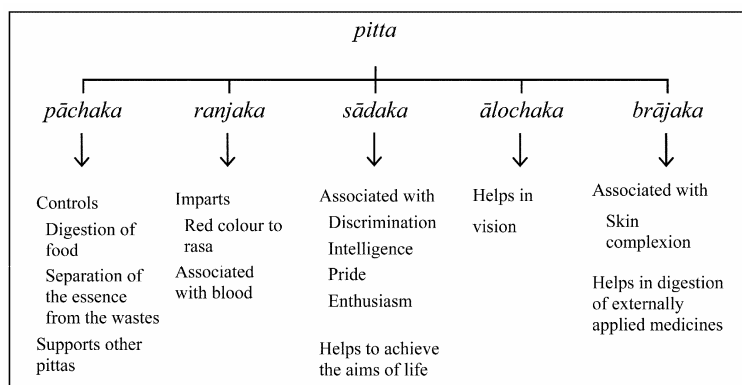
pitta

pāchaka

Controls
Digestion of food
Separation of the essence from the wastes
Supports other pittas

ranjaka

Imparts
Red colour to rasa
Associated with blood

sādaka

Associated with
Discrimination
Intelligence
Pride
Enthusiasm

Helps to achieve the aims of life

ālochaka

Helps in vision

brājaka

Associated with
Skin complexion

Helps in digestion of externally applied medicines